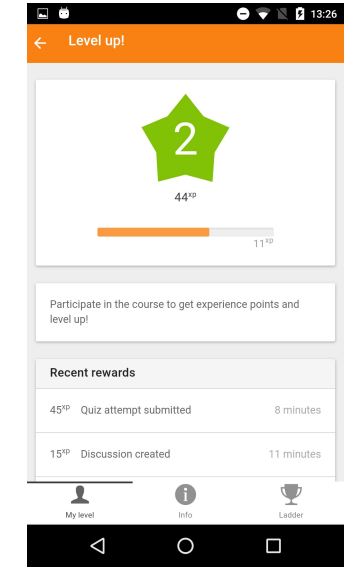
13:26

Level up!

2

44$^{xp}$

11$^{xp}$

Participate in the course to get experience points and level up!

Recent rewards

45$^{xp}$ Quiz attempt submitted 8 minutes

15$^{xp}$ Discussion created 11 minutes

My level

Info

Ladder